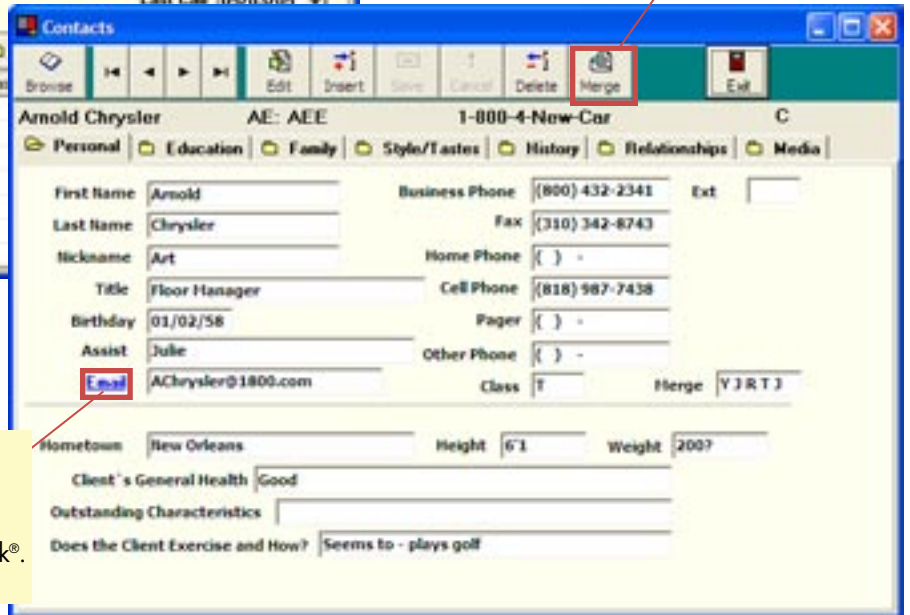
Contacts

Browse | Edit | Insert | Save | Cancel | Delete | Merge | Exit

Arnold Chrysler AE: AEE 1-800-4-New-Car C

Personal | Education | Family | Style/Tastes | History | Relationships | Media

First Name Arnold
Last Name Chrysler
Nickname Art
Title Floor Manager
Birthday 01/02/58
Assist Julie
Email AChrysler@1800.com

Business Phone (800) 432-2341 Ext
Fax (310) 342-8743
Home Phone ( ) -
Cell Phone (818) 987-7438
Pager ( ) -
Other Phone ( ) -
Class T
Merge Y J R T J

Hometown New Orleans
Height 6'1
Weight 200?
Client's General Health Good
Outstanding Characteristics
Does the Client Exercise and How? Seems to - plays golf

k®.